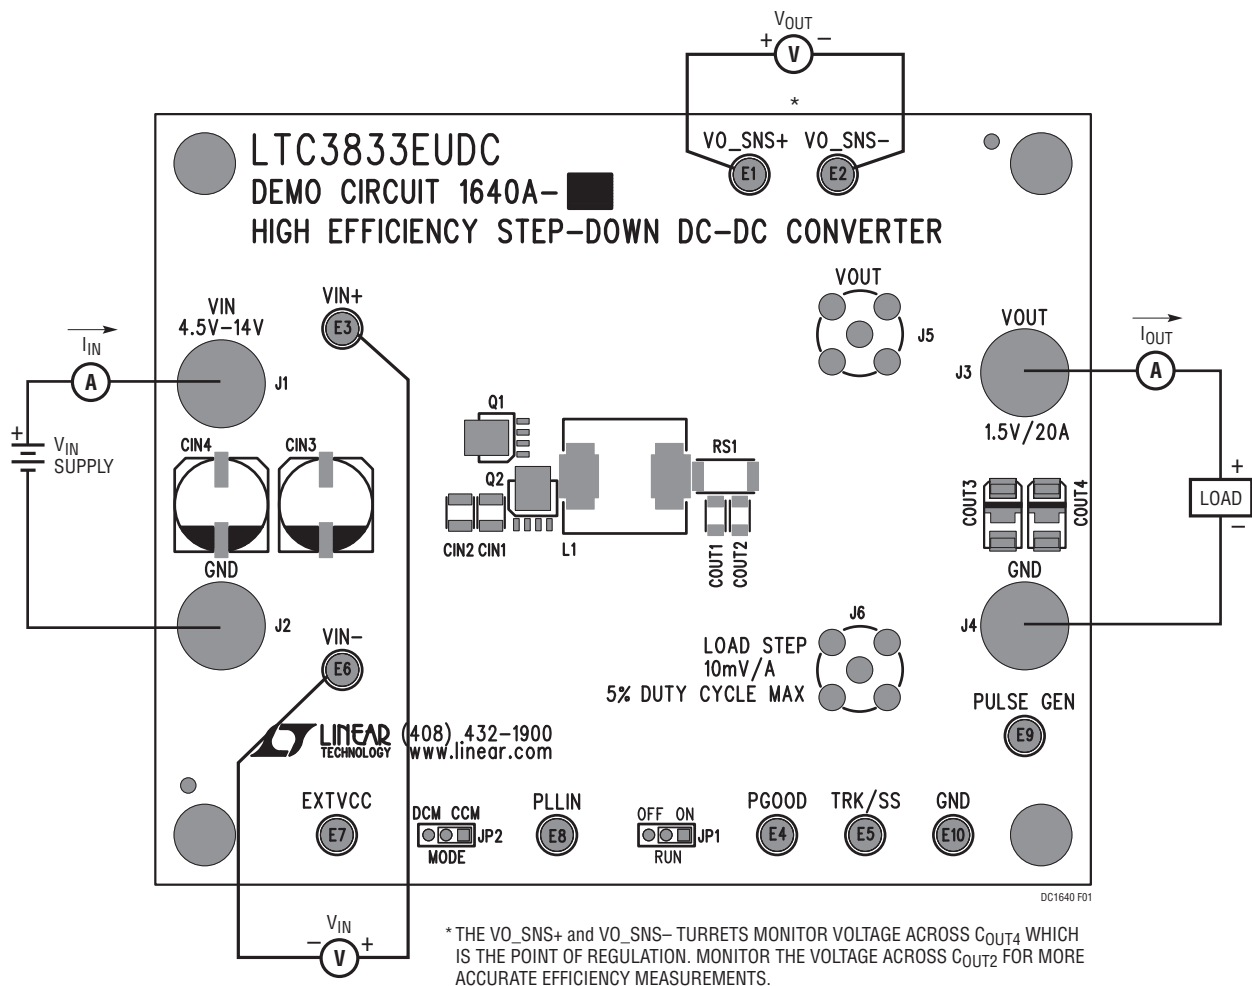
$V_{OUT}$
+ V –
*
LTC3833EUDC
DEMO CIRCUIT 1640A-
HIGH EFFICIENCY STEP-DOWN DC-DC CONVERTER
VO_SNS+ VO_SNS–
E1 E2
VOUT
J5
VIN+
E3
VIN
4.5V–14V
J1
$I_{IN}$
A
+
–
$V_{IN}$
SUPPLY
CIN4 CIN3
GND
J2
Q1
Q2
CIN2 CIN1
L1
RS1
COUT1 COUT2
VOUT
J3
1.5V/20A
$I_{OUT}$
A
COUT3 COUT4
+
LOAD
–
GND
J4
J6
LOAD STEP
10mV/A
5% DUTY CYCLE MAX
PULSE GEN
E9
VIN–
E6
LINEAR TECHNOLOGY (408) 432-1900
www.linear.com
EXTVCC
E7
DCM CCM
JP2
MODE
PLLIN
E8
OFF ON
JP1
RUN
PGOOD
E4
TRK/SS
E5
GND
E10
DC1640 F01
$V_{IN}$
– V +
* THE VO_SNS+ and VO_SNS– TURRETS MONITOR VOLTAGE ACROSS $C_{OUT4}$ WHICH IS THE POINT OF REGULATION. MONITOR THE VOLTAGE ACROSS $C_{OUT2}$ FOR MORE ACCURATE EFFICIENCY MEASUREMENTS.